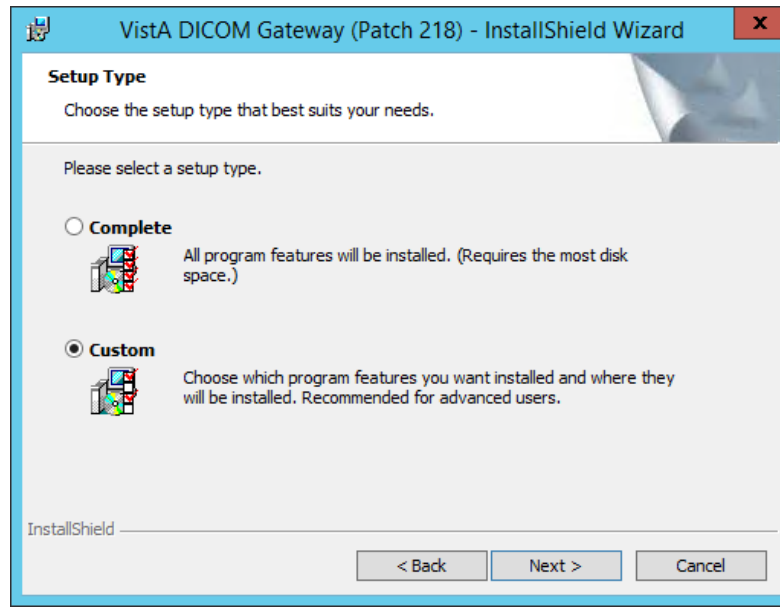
VistA DICOM Gateway (Patch 218) - InstallShield Wizard

x

Setup Type

Choose the setup type that best suits your needs.

Please select a setup type.

Complete

All program features will be installed. (Requires the most disk space.)

Custom

Choose which program features you want installed and where they will be installed. Recommended for advanced users.

InstallShield

< Back

Next >

Cancel